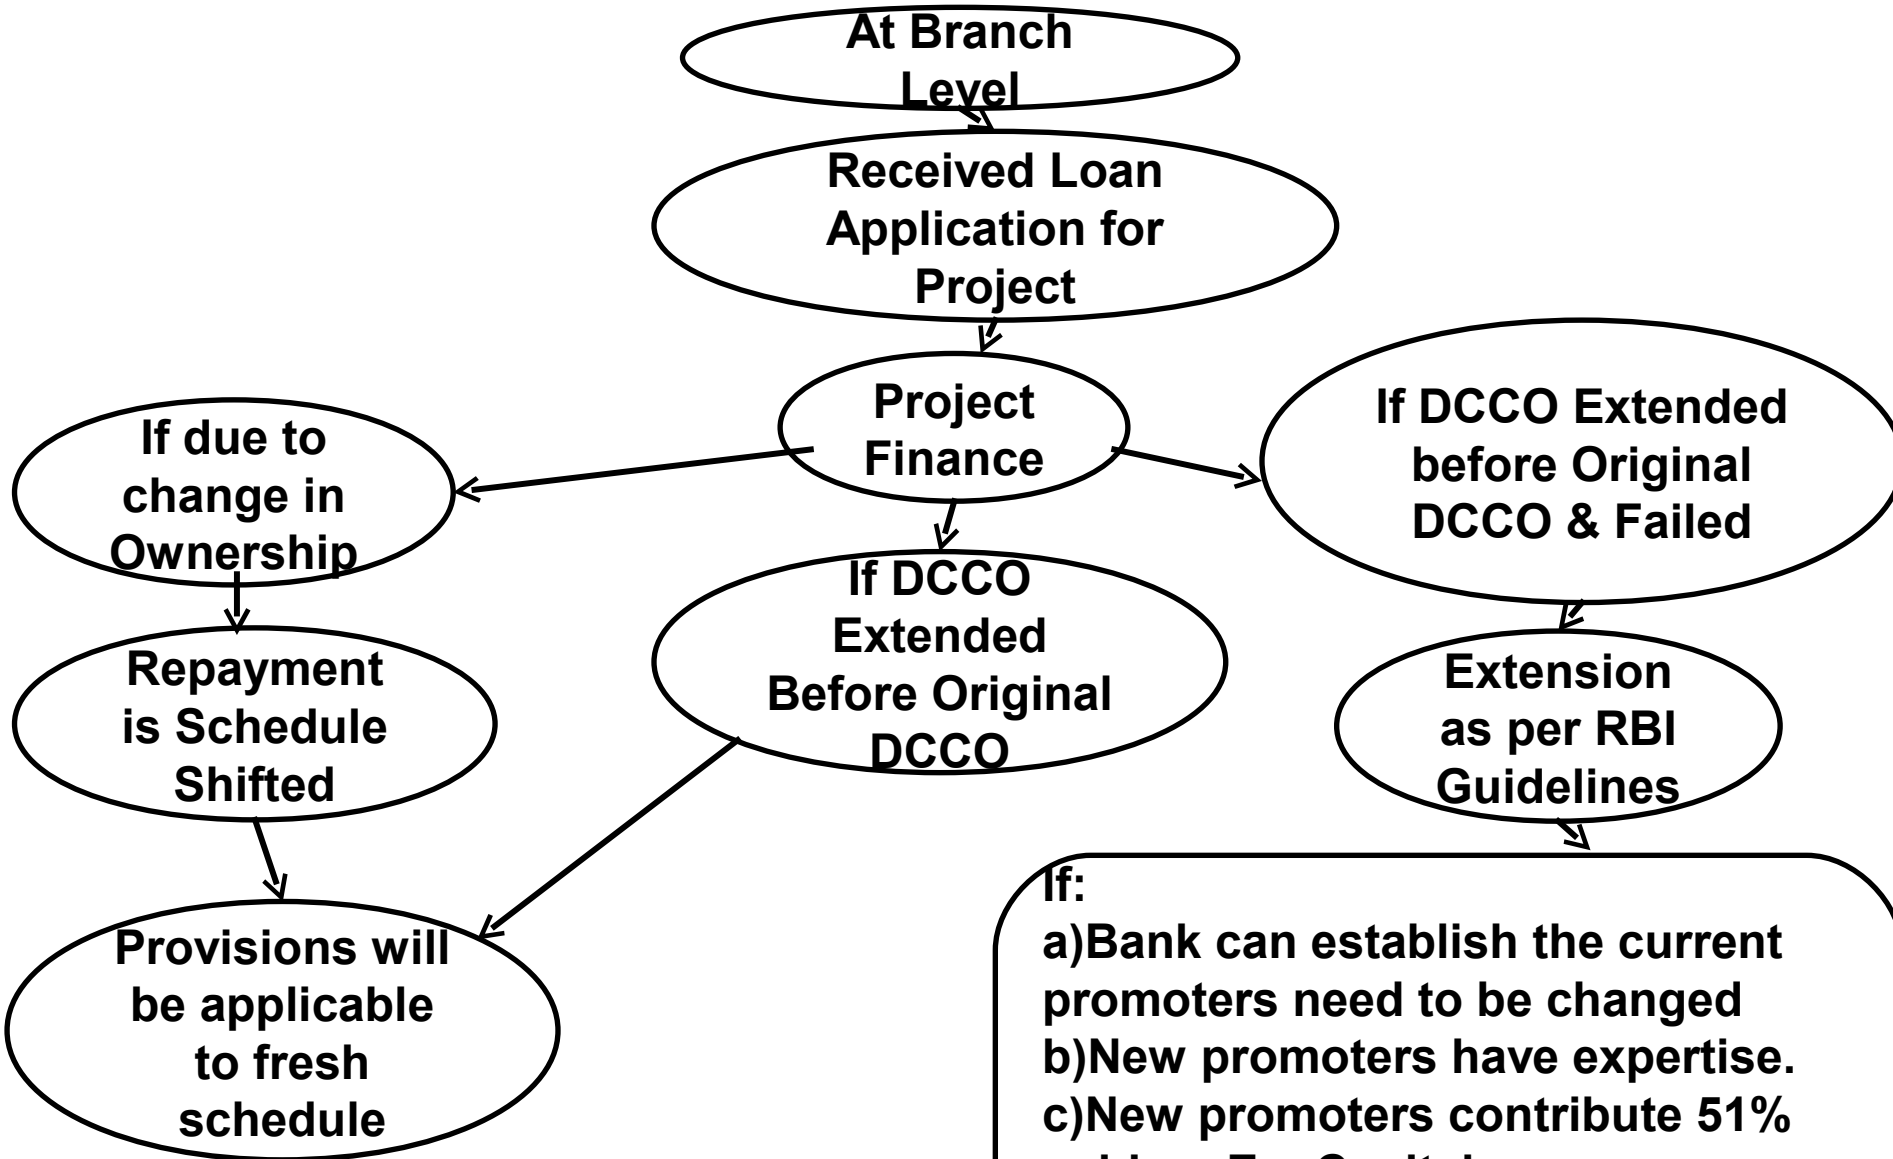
At Branch Level

Received Loan Application for Project

Project Finance

If due to change in Ownership

If DCCO Extended before Original DCCO & Failed

Repayment is Schedule Shifted

If DCCO Extended Before Original DCCO

Extension as per RBI Guidelines

Provisions will be applicable to fresh schedule

If:
a)Bank can establish the current promoters need to be changed
b)New promoters have expertise.
c)New promoters contribute 51%
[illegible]